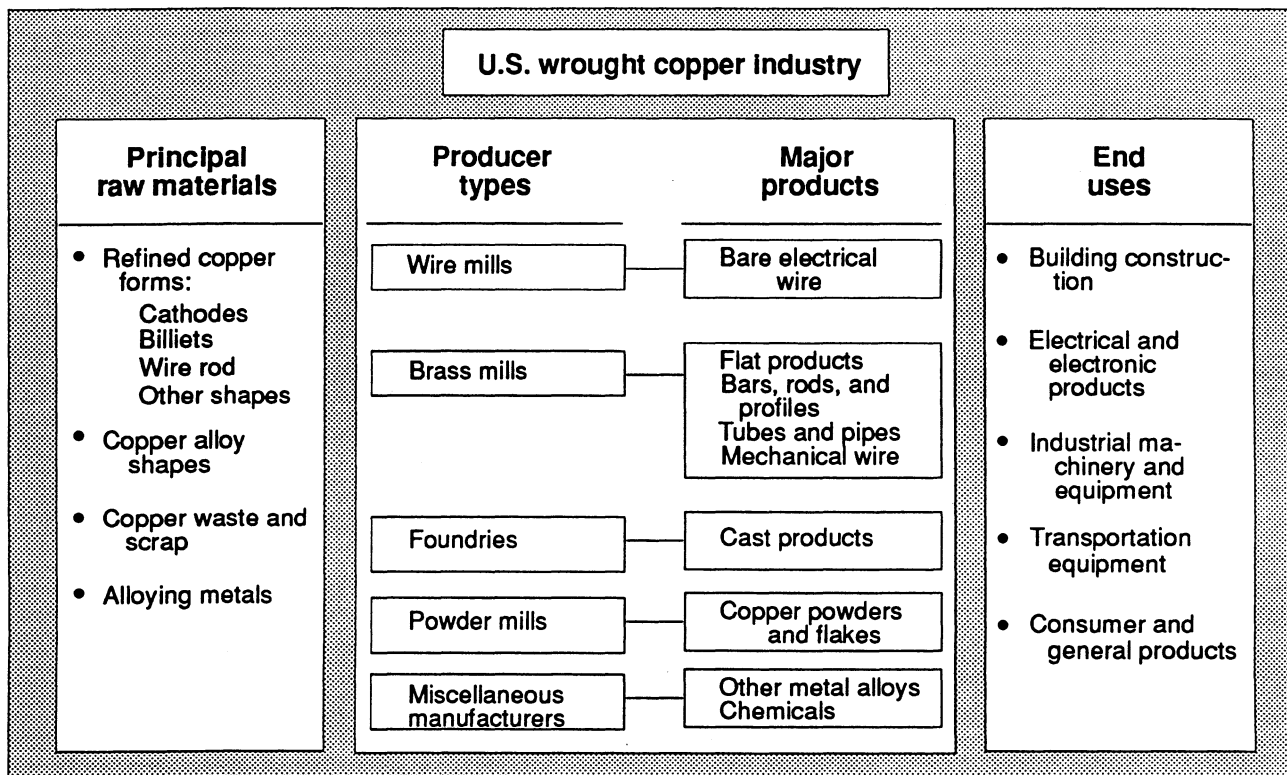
U.S. wrought copper industry

Principal raw materials

- Refined copper forms:
  Cathodes
  Billiets
  Wire rod
  Other shapes
- Copper alloy shapes
- Copper waste and scrap
- Alloying metals

Producer types

Major products

Wire mills — Bare electrical wire

Brass mills — Flat products
Bars, rods, and profiles
Tubes and pipes
Mechanical wire

Foundries — Cast products

Powder mills — Copper powders and flakes

Miscellaneous manufacturers — Other metal alloys
Chemicals

End uses

- Building construction
- Electrical and electronic products
- Industrial machinery and equipment
- Transportation equipment
- Consumer and general products